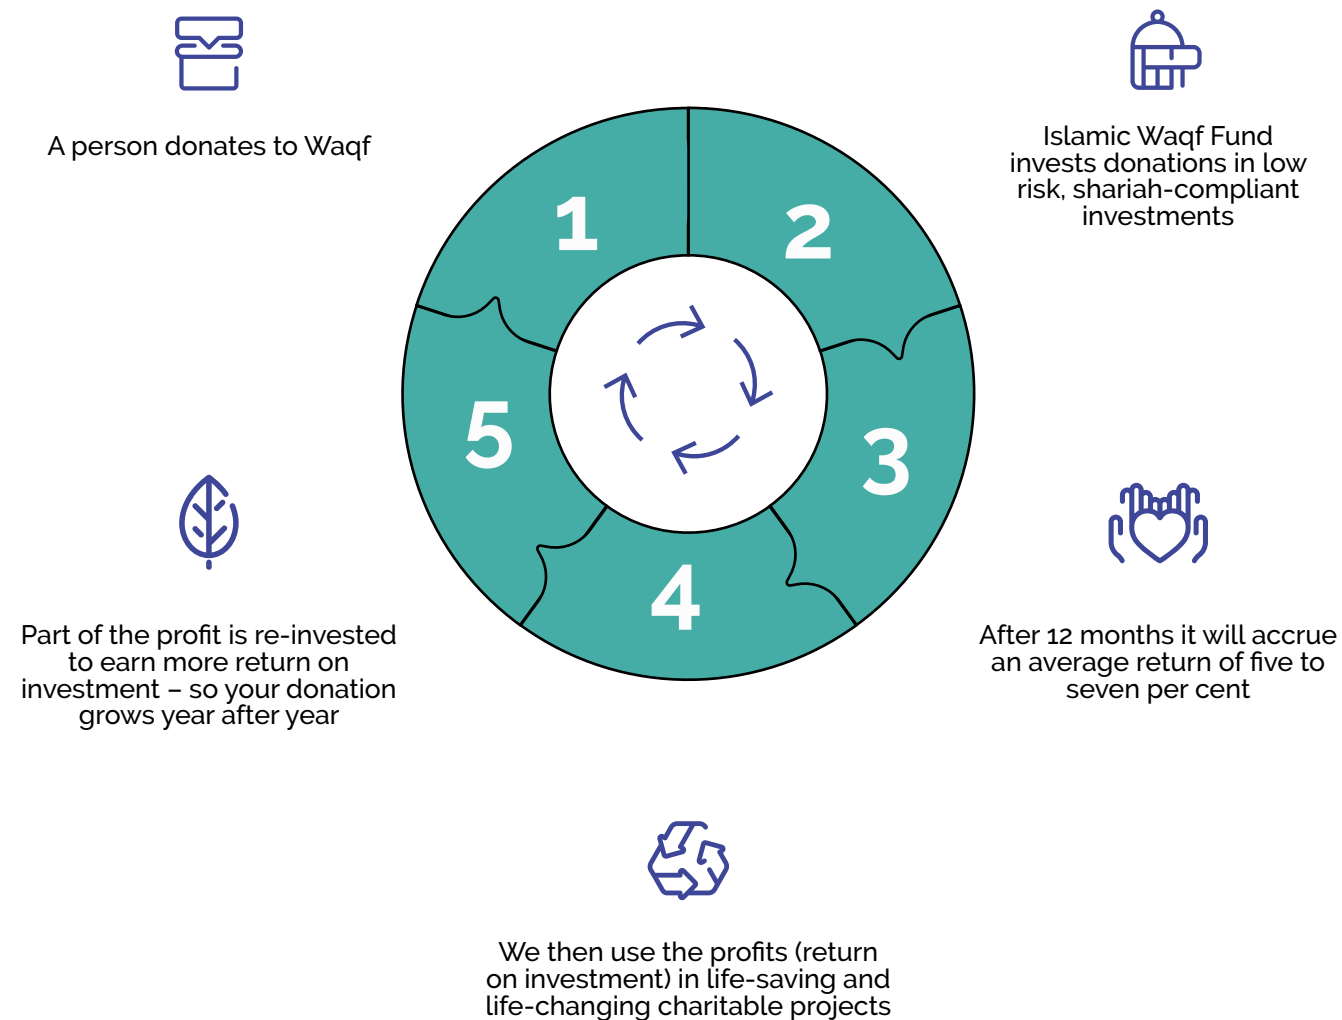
A person donates to Waqf

Islamic Waqf Fund invests donations in low risk, shariah-compliant investments

1

2

5

3

4

Part of the profit is re-invested to earn more return on investment – so your donation grows year after year

After 12 months it will accrue an average return of five to seven per cent

We then use the profits (return on investment) in life-saving and life-changing charitable projects